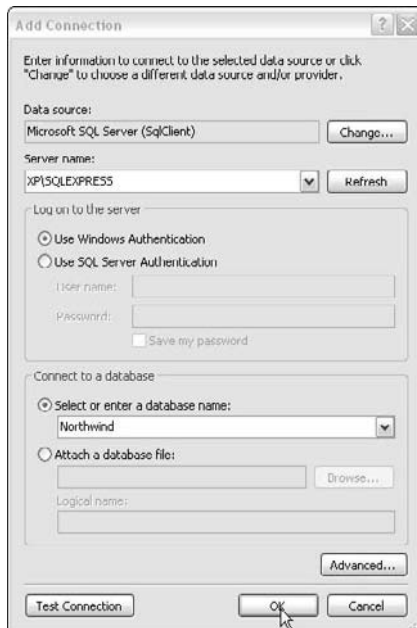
Add Connection

?

Enter information to connect to the selected data source or click "Change" to choose a different data source and/or provider.

Data source:

Microsoft SQL Server (SqlClient)

Change...

Server name:

XP\SQLEXPRESS

Refresh

Log on to the server

Use Windows Authentication

Use SQL Server Authentication

User name:

Password:

Save my password

Connect to a database

Select or enter a database name:

Northwind

Attach a database file:

Browse...

Logical name:

Advanced...

Test Connection

OK

Cancel